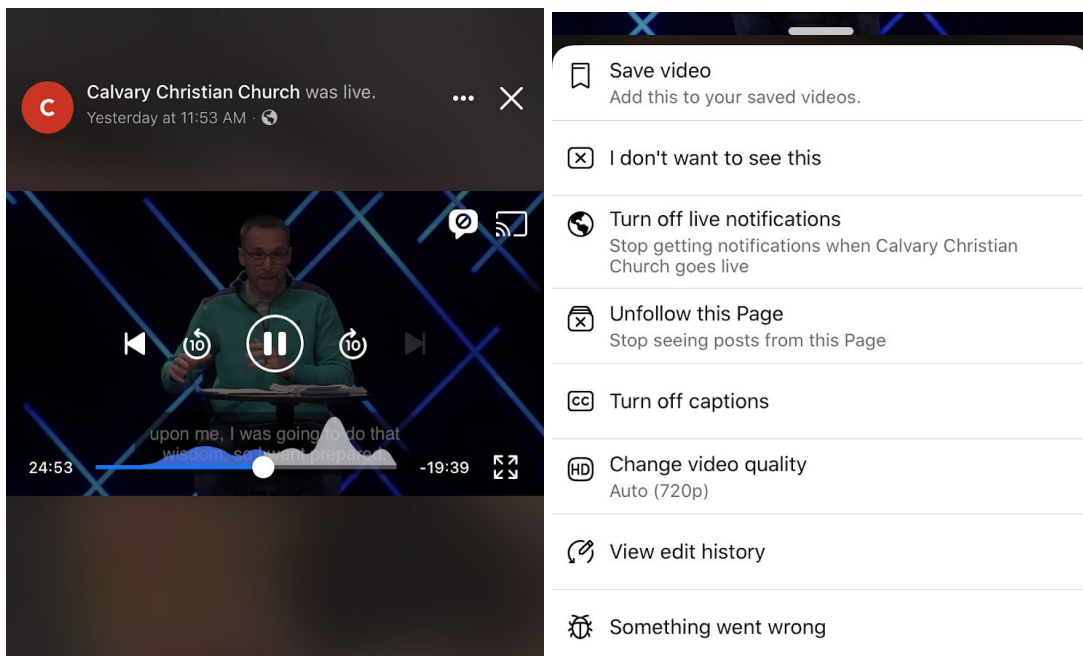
C

Calvary Christian Church was live.
Yesterday at 11:53 AM ·

10

10

upon me, I was going to do that
wisdom, so I went prepared.

24:53

-19:39

Save video
Add this to your saved videos.

I don't want to see this

Turn off live notifications
Stop getting notifications when Calvary Christian Church goes live

Unfollow this Page
Stop seeing posts from this Page

Turn off captions

Change video quality
Auto (720p)

View edit history

Something went wrong